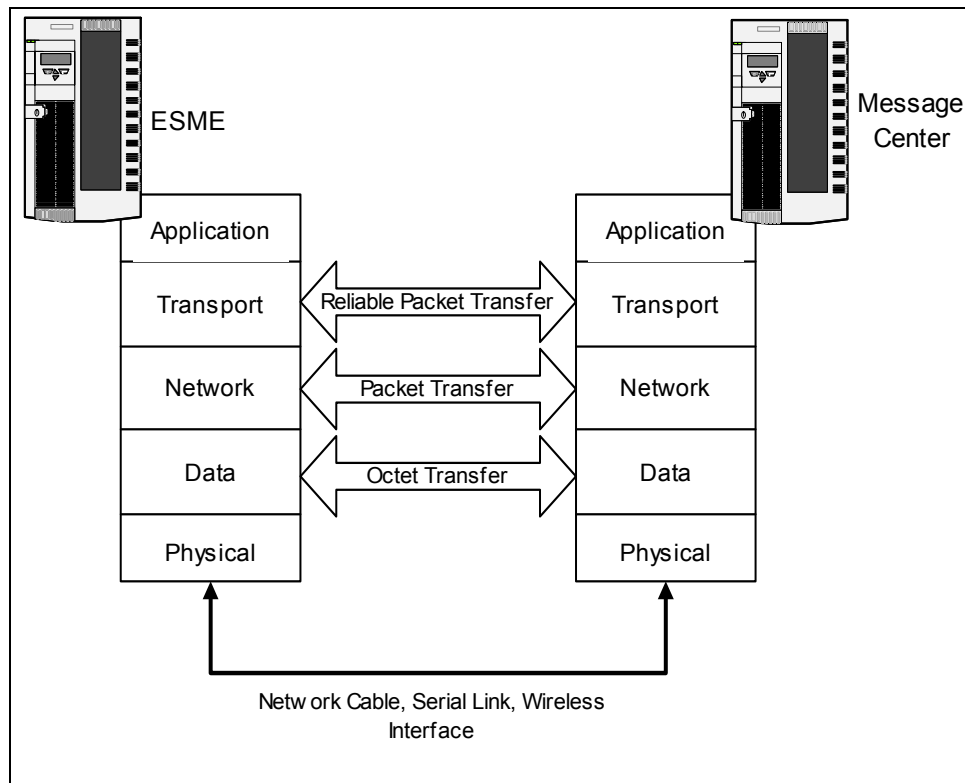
ESME

Message Center

Application

Transport

Network

Data

Physical

Reliable Packet Transfer

Packet Transfer

Octet Transfer

Application

Transport

Network

Data

Physical

Netw ork Cable, Serial Link, Wireless Interface